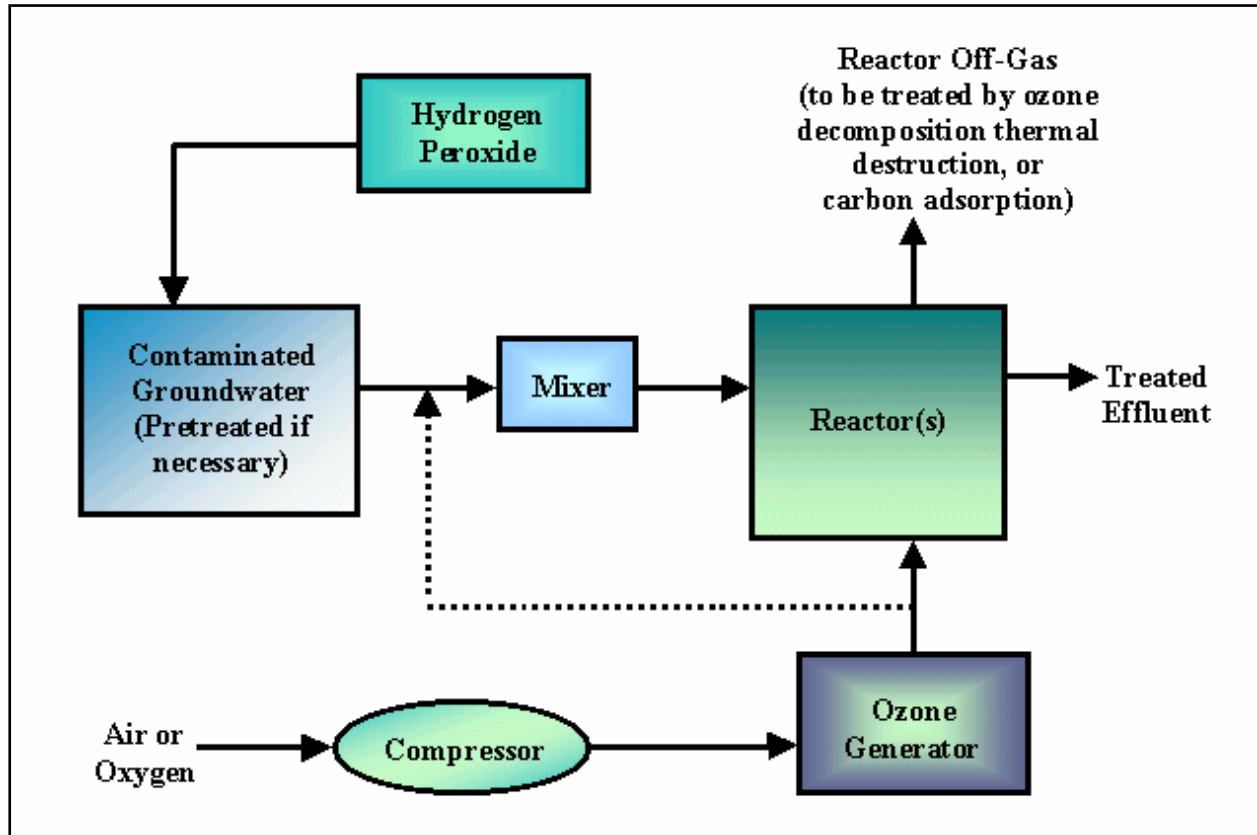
Hydrogen Peroxide

Reactor Off-Gas (to be treated by ozone decomposition thermal destruction, or carbon adsorption)

Contaminated Groundwater (Pretreated if necessary)

Mixer

Reactor(s)

Treated Effluent

Air or Oxygen

Compressor

Ozone Generator